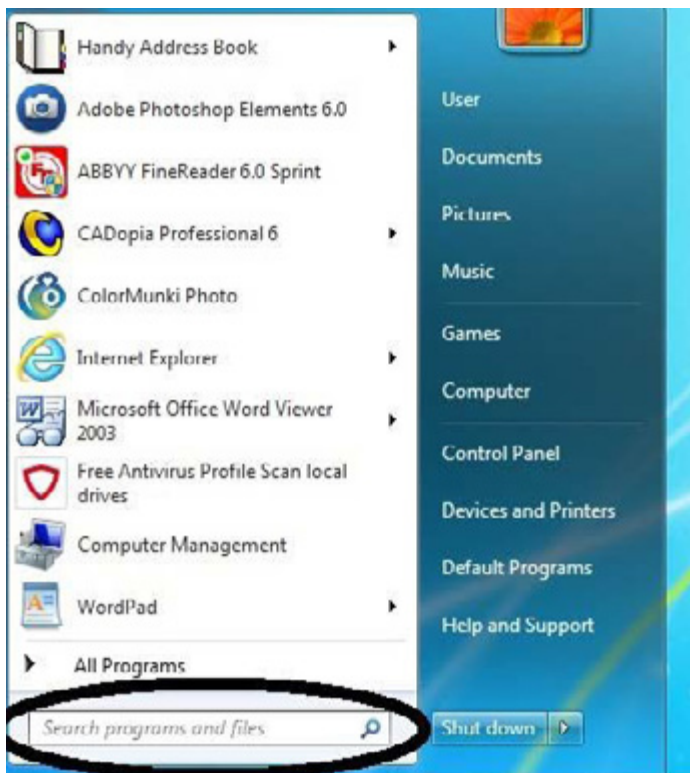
Handy Address Book
Adobe Photoshop Elements 6.0
ABBYY FineReader 6.0 Sprint
CADopia Professional 6
ColorMunki Photo
Internet Explorer
Microsoft Office Word Viewer 2003
Free Antivirus Profile Scan local drives
Computer Management
WordPad
All Programs
Search programs and files

User
Documents
Pictures
Music
Games
Computer
Control Panel
Devices and Printers
Default Programs
Help and Support
Shut down